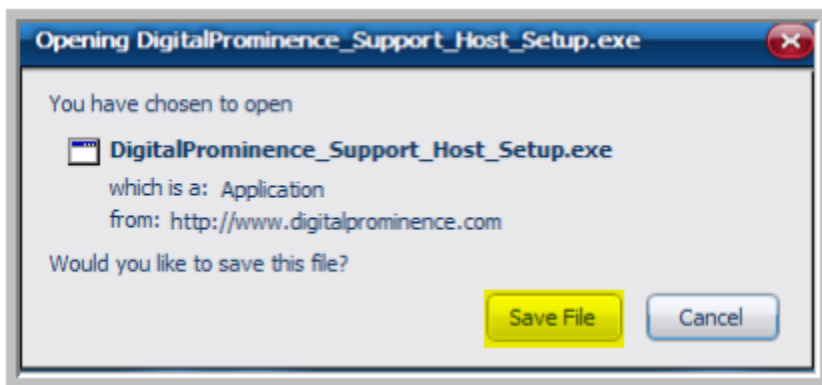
Opening DigitalProminence_Support_Host_Setup.exe

You have chosen to open

DigitalProminence_Support_Host_Setup.exe

which is a: Application

from: http://www.digitalprominence.com

Would you like to save this file?

Save File

Cancel